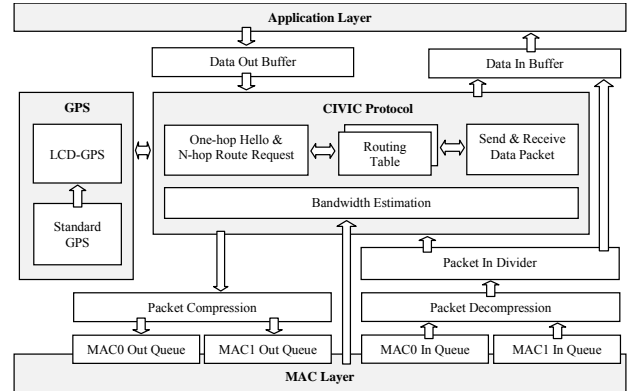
Application Layer

Data Out Buffer

Data In Buffer

GPS

LCD-GPS

Standard GPS

CIVIC Protocol

One-hop Hello & N-hop Route Request

Routing Table

Send & Receive Data Packet

Bandwidth Estimation

Packet In Divider

Packet Compression

Packet Decompression

MAC0 Out Queue

MAC1 Out Queue

MAC0 In Queue

MAC1 In Queue

MAC Layer